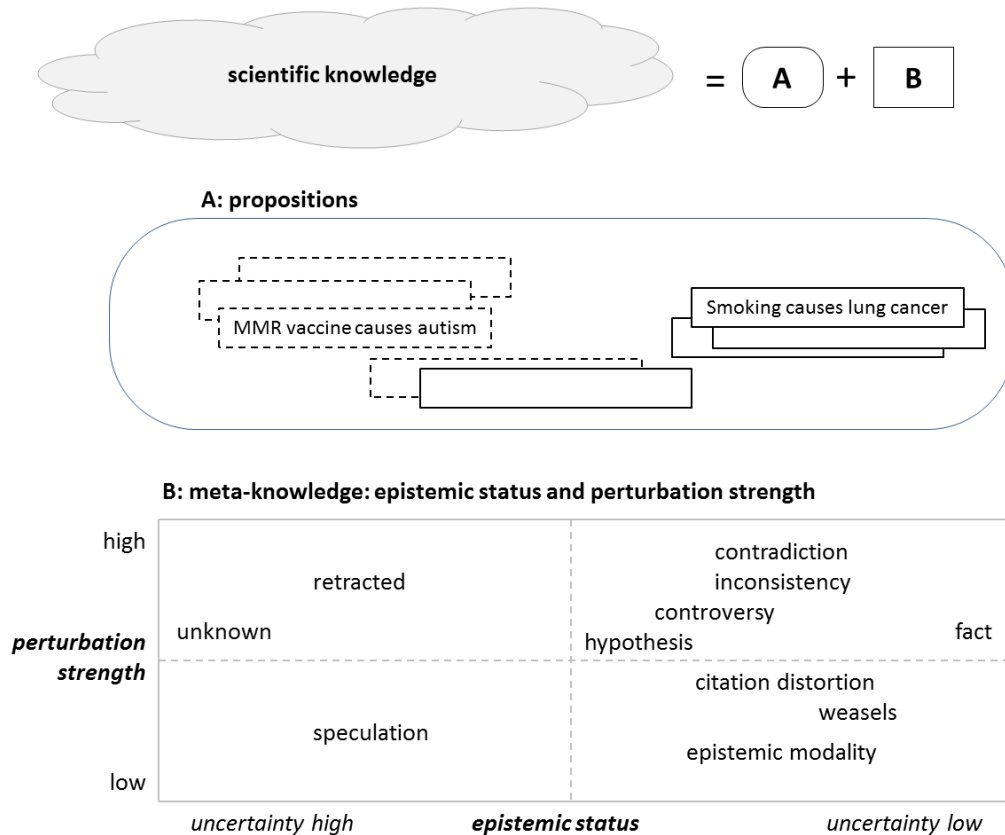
scientific knowledge = A + B

A: propositions

MMR vaccine causes autism

Smoking causes lung cancer

B: meta-knowledge: epistemic status and perturbation strength

high

retracted

contradiction

inconsistency

controversy

unknown

hypothesis

fact

perturbation strength

citation distortion

weasels

speculation

epistemic modality

low

uncertainty high

epistemic status

uncertainty low